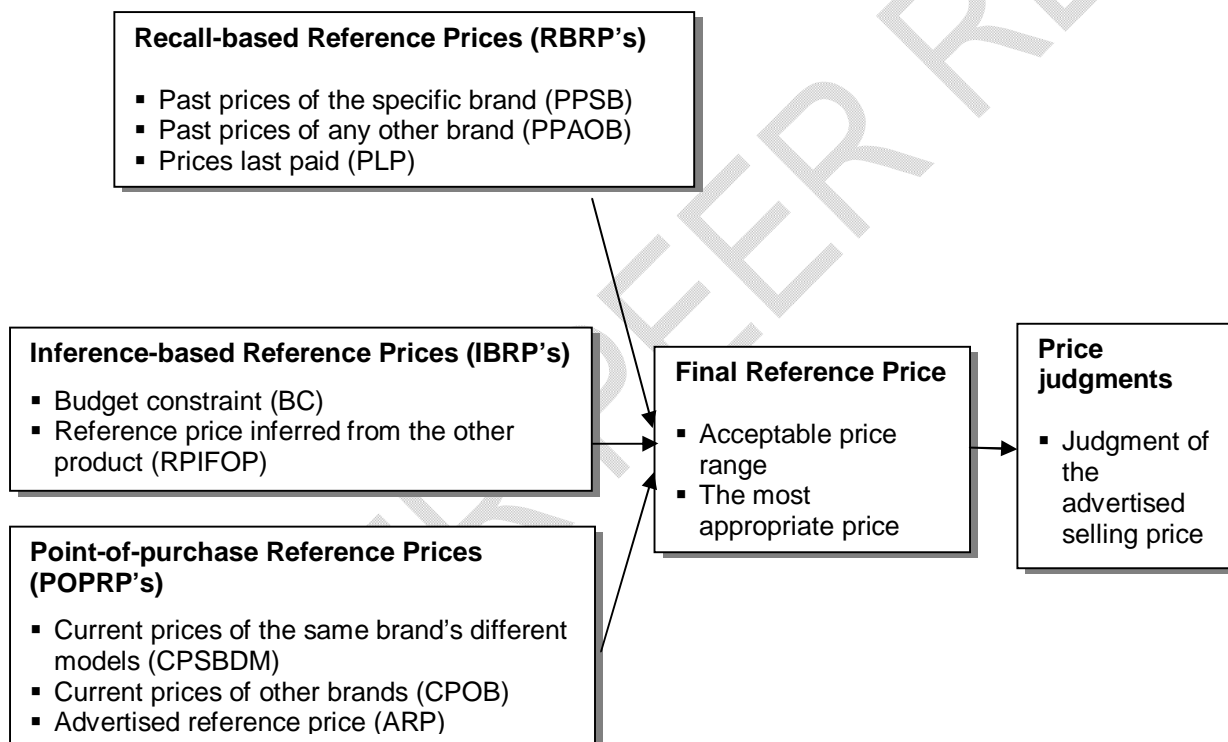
Recall-based Reference Prices (RBRP's)

- Past prices of the specific brand (PPSB)
- Past prices of any other brand (PPAOB)
- Prices last paid (PLP)

Inference-based Reference Prices (IBRP's)

- Budget constraint (BC)
- Reference price inferred from the other product (RPIFOP)

Point-of-purchase Reference Prices (POPRP's)

- Current prices of the same brand's different models (CPSBDM)
- Current prices of other brands (CPOB)
- Advertised reference price (ARP)

Final Reference Price

- Acceptable price range
- The most appropriate price

Price judgments

- Judgment of the advertised selling price